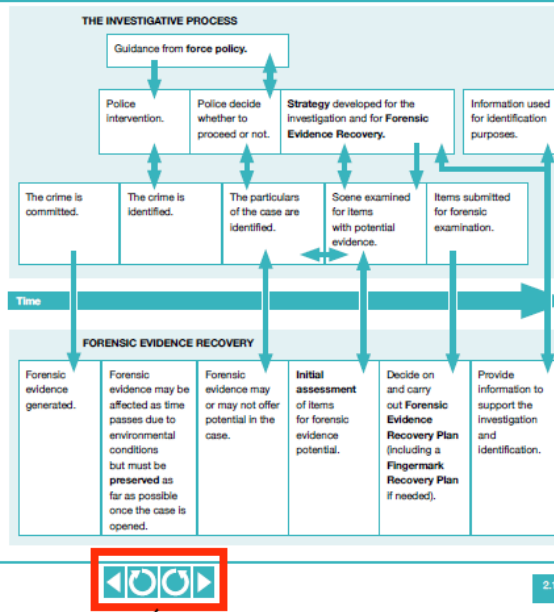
THE INVESTIGATIVE PROCESS

Guidance from **force policy.**

Police intervention.

Police decide whether to proceed or not.

**Strategy** developed for the investigation and for **Forensic Evidence Recovery.**

Information used for identification purposes.

The crime is committed.

The crime is identified.

The particulars of the case are identified.

Scene examined for items with potential evidence.

Items submitted for forensic examination.

Time

FORENSIC EVIDENCE RECOVERY

Forensic evidence generated.

Forensic evidence may be affected as time passes due to environmental conditions but must be **preserved** as far as possible once the case is opened.

Forensic evidence may or may not offer potential in the case.

**Initial assessment** of items for forensic evidence potential.

Decide on and carry out **Forensic Evidence Recovery Plan** (including a **Fingermark Recovery Plan** if needed).

Provide information to support the investigation and identification.

2.1